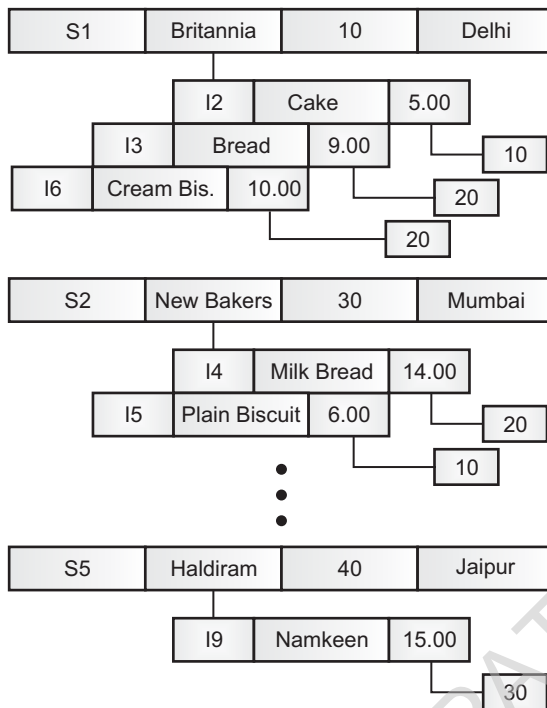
S1 Britannia 10 Delhi

I2 Cake 5.00

I3 Bread 9.00

10

I6 Cream Bis. 10.00

20

20

S2 New Bakers 30 Mumbai

I4 Milk Bread 14.00

I5 Plain Biscuit 6.00

20

10

S5 Haldiram 40 Jaipur

I9 Namkeen 15.00

30